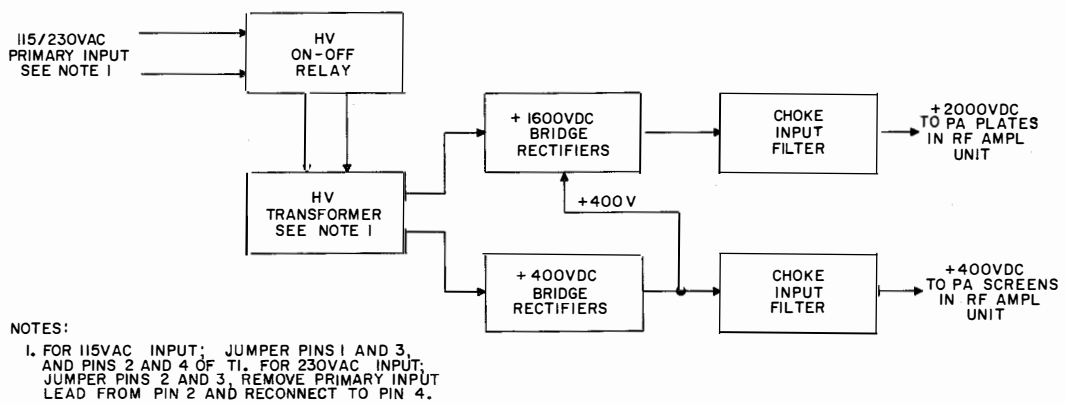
115/230VAC PRIMARY INPUT SEE NOTE 1

HV ON-OFF RELAY

HV TRANSFORMER SEE NOTE 1

+1600VDC BRIDGE RECTIFIERS

+400V

+400VDC BRIDGE RECTIFIERS

CHOKE INPUT FILTER

+2000VDC TO PA PLATES IN RF AMPL UNIT

CHOKE INPUT FILTER

+400VDC TO PA SCREENS IN RF AMPL UNIT

NOTES:

1. FOR 115VAC INPUT; JUMPER PINS 1 AND 3, AND PINS 2 AND 4 OF T1. FOR 230VAC INPUT; JUMPER PINS 2 AND 3, REMOVE PRIMARY INPUT LEAD FROM PIN 2 AND RECONNECT TO PIN 4.